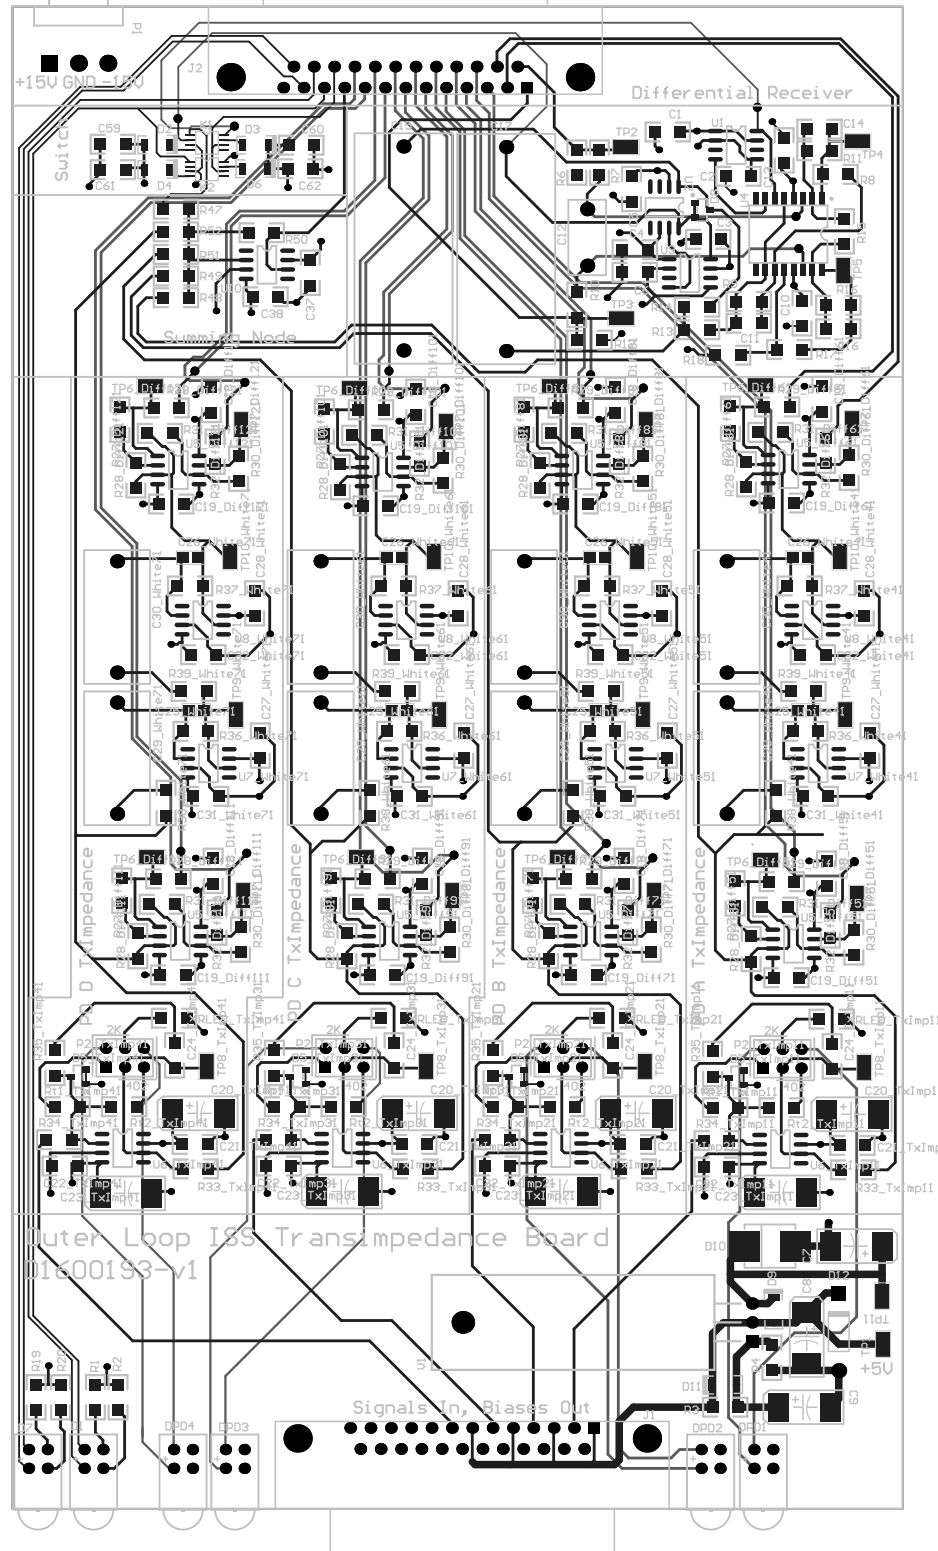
P1
+15V GND -15V
J2
Differential Receiver
Switch
C59
C60
C61
C62
D3
D4
D6
R47
R50
R51
R49
R48
C38
C37
Summing Node
C1
U1
TP2
C14
R11
TP4
R8
R6
C12
TP5
TP3
R13
C11
R17
R16
R10
TP6
R28
R30
C19
C28
TP10
R37
C30
U8
R39
C27
TP9
C29
R36
U7
C31
TP6
C19_Diff111
C19_Diff91
C19_Diff71
C19_Diff51
Pod D TxImpedance
Pod C TxImpedance
Pod B TxImpedance
Pod A TxImpedance
R35
2K
C24
TP8
C20
R34
C21
C22
C23
R33
Outer Loop ISS Transimpedance Board
D1600193-v1
D10
D12
D9
C8
C7
TP11
+5V
D11
D5
C3
R19
R2
R1
Signals In, Biases Out
J1
DPD4
DPD3
DPD2
DPD1